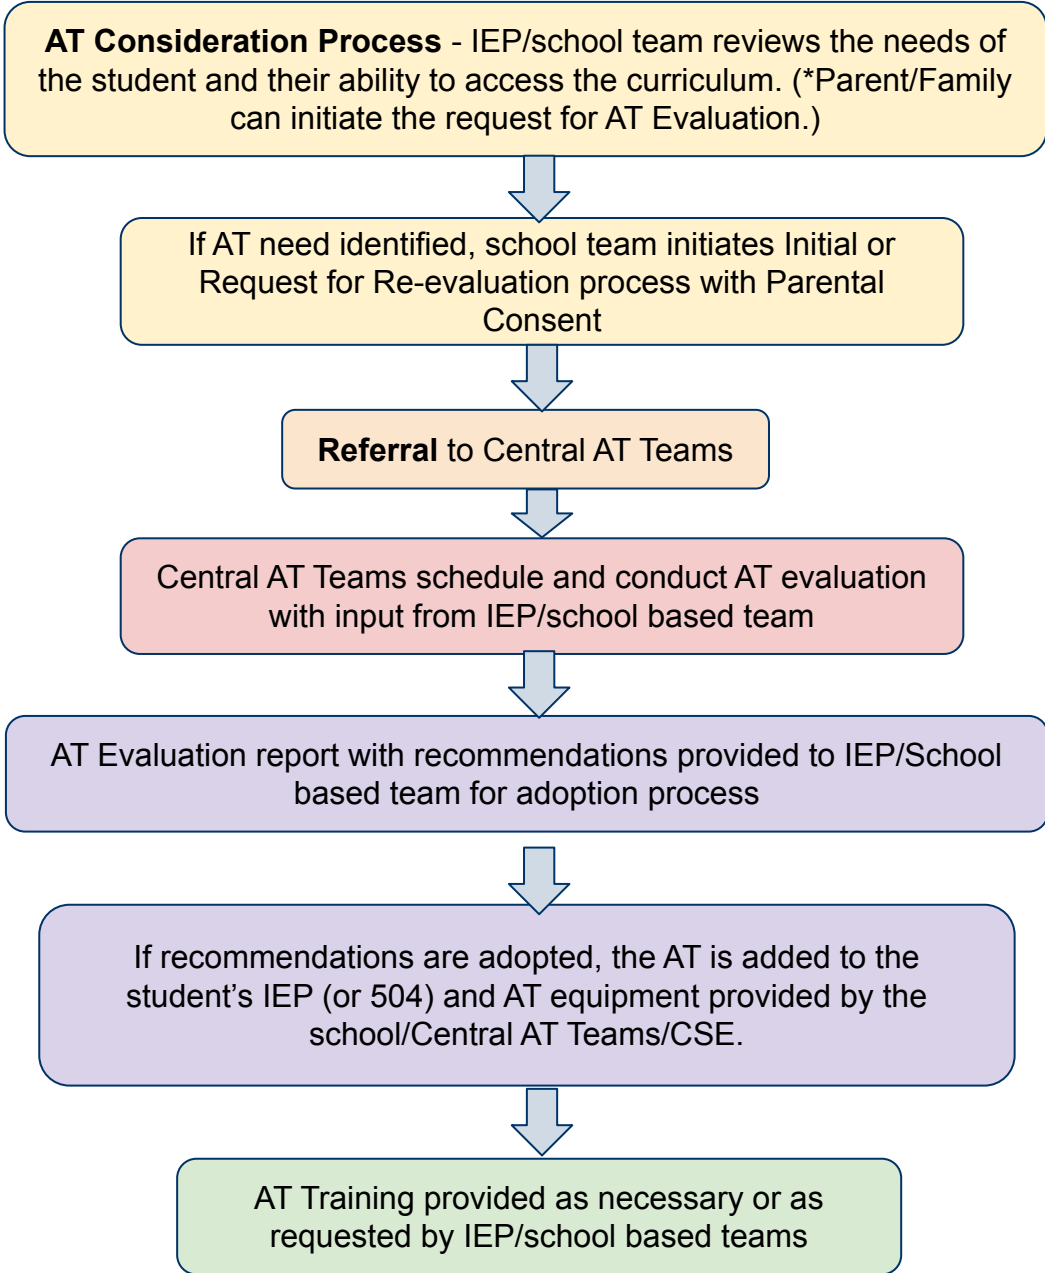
AT Consideration Process - IEP/school team reviews the needs of the student and their ability to access the curriculum. (*Parent/Family can initiate the request for AT Evaluation.)

If AT need identified, school team initiates Initial or Request for Re-evaluation process with Parental Consent

Referral to Central AT Teams

Central AT Teams schedule and conduct AT evaluation with input from IEP/school based team

AT Evaluation report with recommendations provided to IEP/School based team for adoption process

If recommendations are adopted, the AT is added to the student's IEP (or 504) and AT equipment provided by the school/Central AT Teams/CSE.

AT Training provided as necessary or as requested by IEP/school based teams